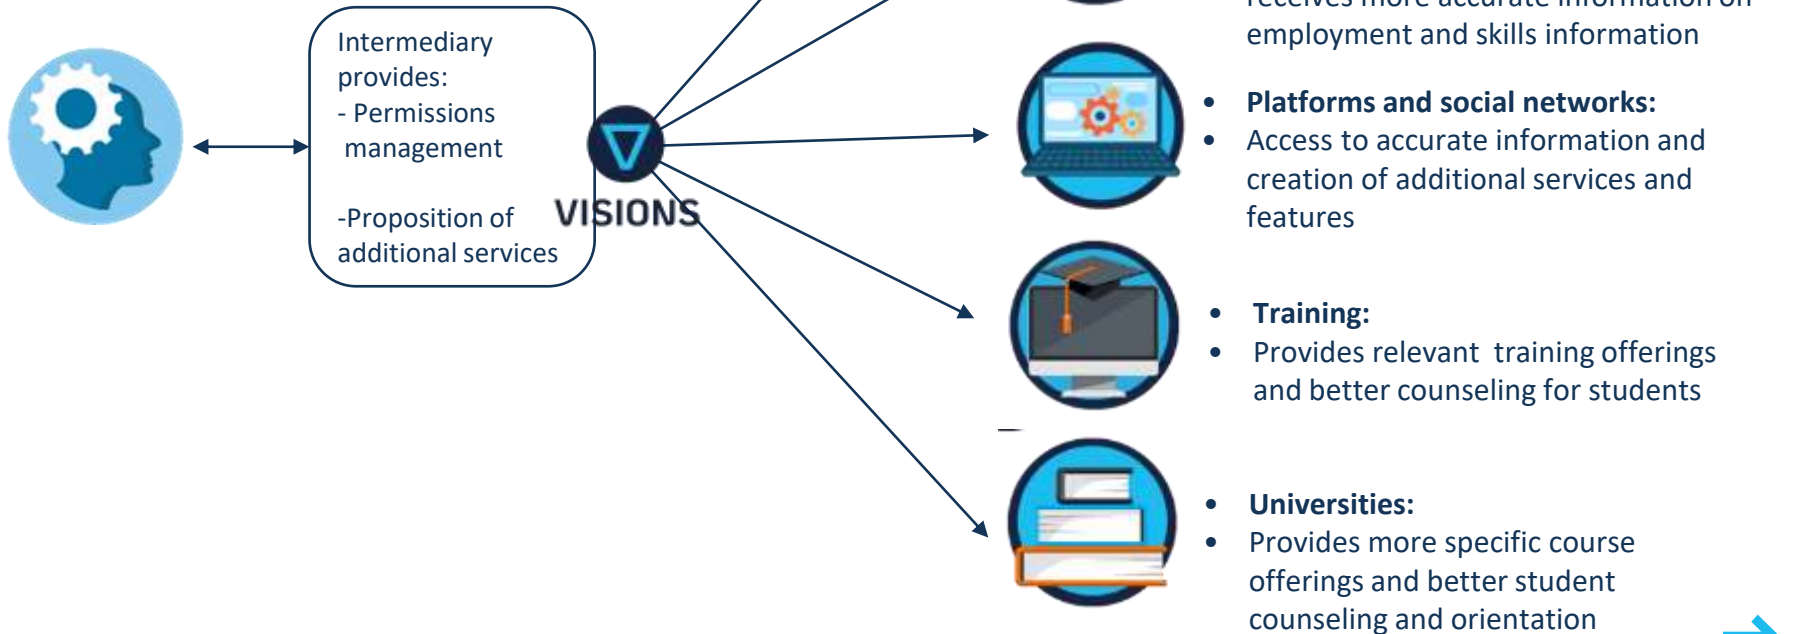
Intermediary provides:
- Permissions management

-Proposition of additional services

VISIONS

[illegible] employment and skills information

- **Platforms and social networks:**
- Access to accurate information and creation of additional services and features

- **Training:**
- Provides relevant training offerings and better counseling for students

- **Universities:**
- Provides more specific course offerings and better student counseling and orientation